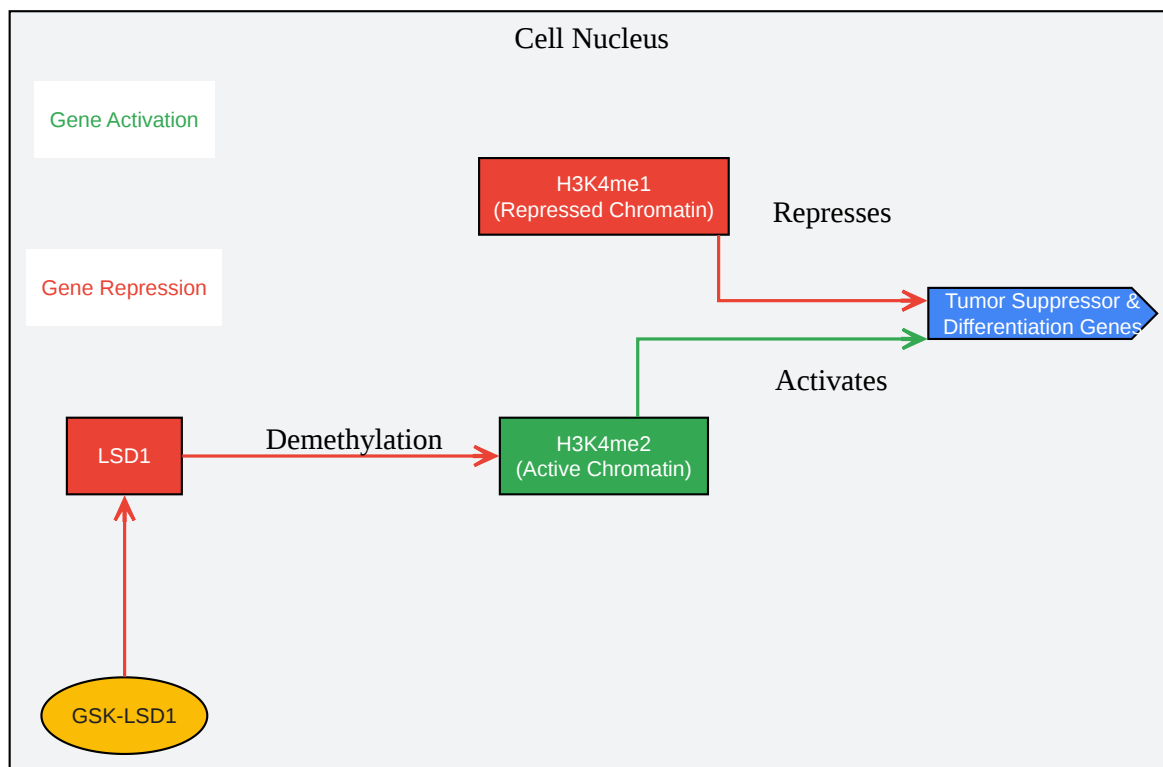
Cell Nucleus

Gene Activation

Gene Repression

H3K4me1
(Repressed Chromatin)

Represses

Tumor Suppressor &
Differentiation Genes

Activates

LSD1

Demethylation

H3K4me2
(Active Chromatin)

GSK-LSD1